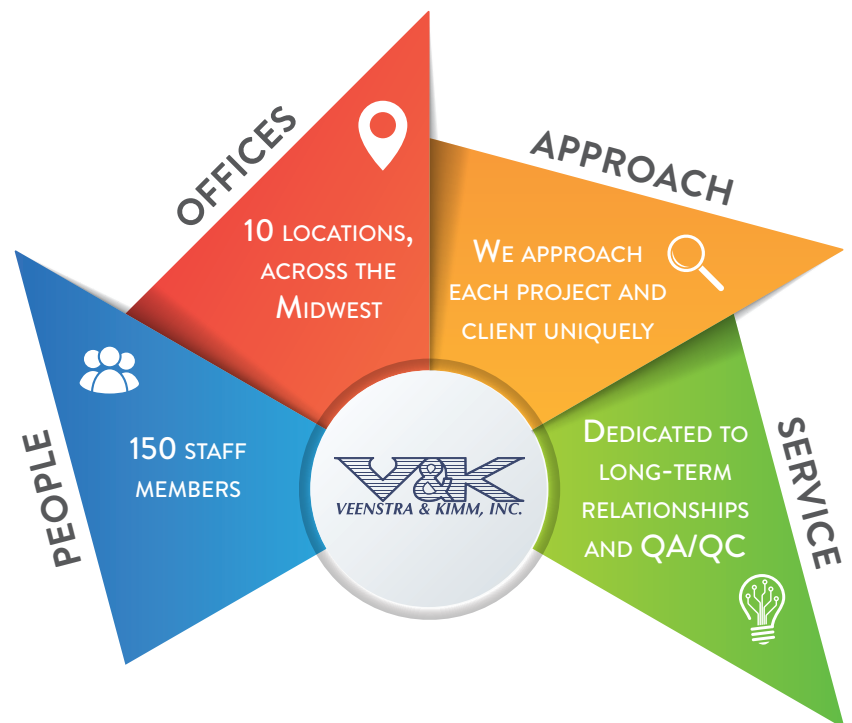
OFFICES

10 locations, across the Midwest

APPROACH

We approach each project and client uniquely

PEOPLE

150 staff members

V&K
VEENSTRA & KIMM, INC.

SERVICE

Dedicated to long-term relationships and QA/QC